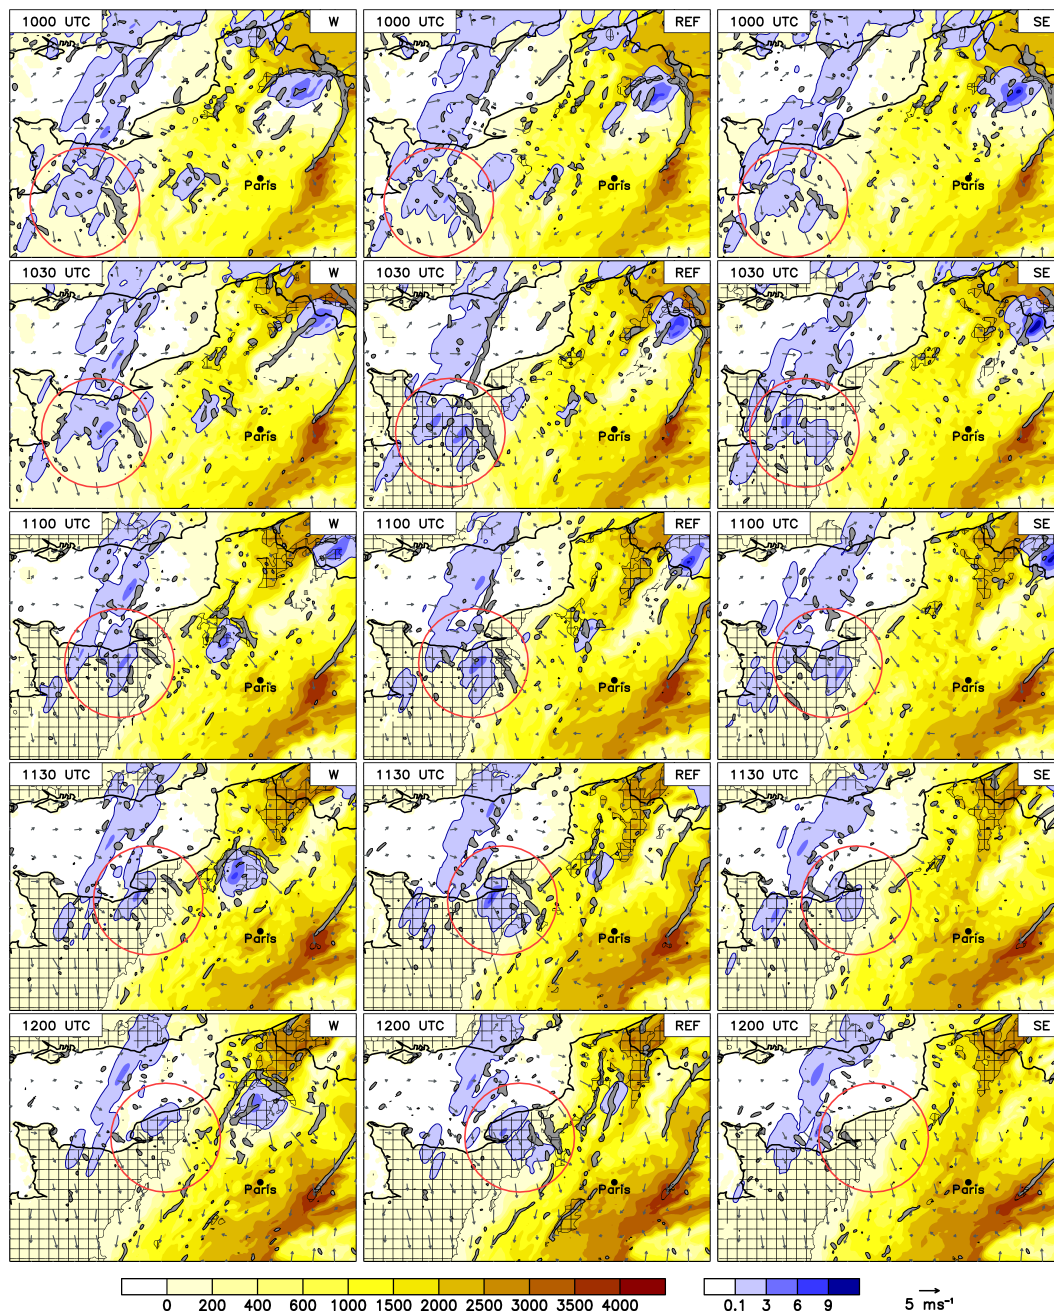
1000 UTC W
Paris

1000 UTC REF
Paris

1000 UTC SE
Paris

1030 UTC W
Paris

1030 UTC REF
Paris

1030 UTC SE
Paris

1100 UTC W
Paris

1100 UTC REF
Paris

1100 UTC SE
Paris

1130 UTC W
Paris

1130 UTC REF
Paris

1130 UTC SE
Paris

1200 UTC W
Paris

1200 UTC REF
Paris

1200 UTC SE
Paris

0 200 400 600 1000 1500 2000 2500 3000 3500 4000

0.1 3 6 9

5 ms$^{-1}$